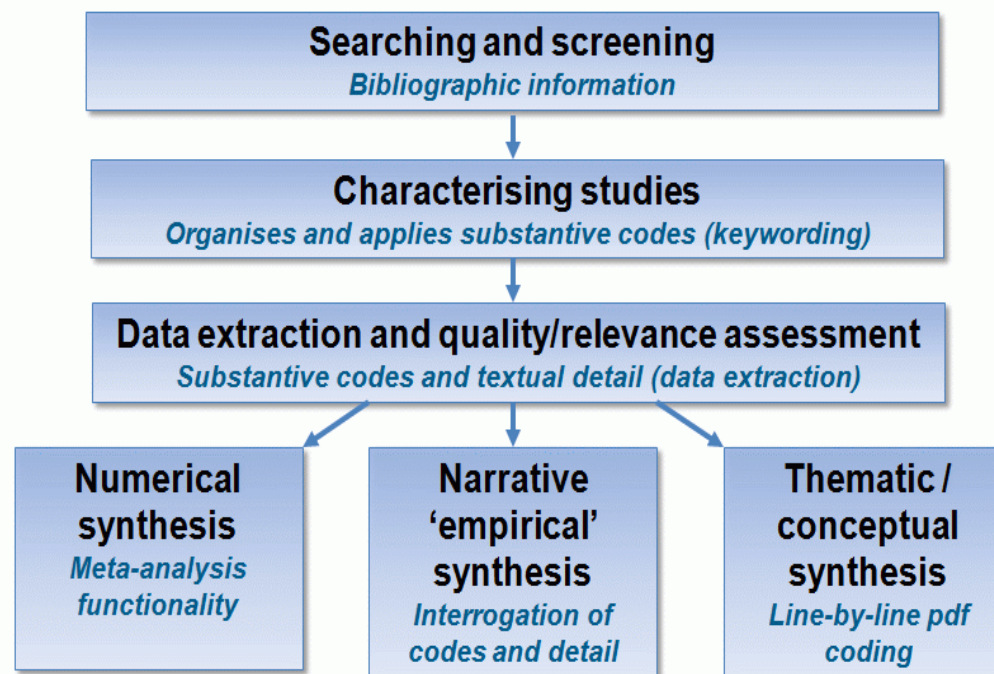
Searching and screening
Bibliographic information

Characterising studies
Organises and applies substantive codes (keywording)

Data extraction and quality/relevance assessment
Substantive codes and textual detail (data extraction)

Numerical synthesis
Meta-analysis functionality

Narrative 'empirical' synthesis
Interrogation of codes and detail

Thematic / conceptual synthesis
Line-by-line pdf coding